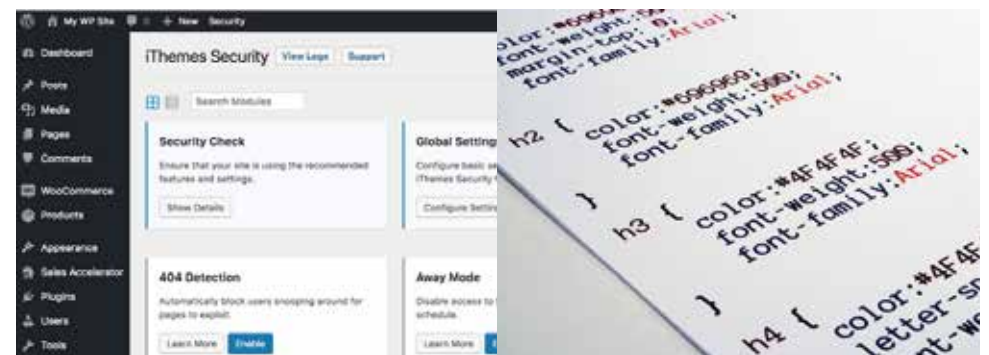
My WP Site + New Security

Dashboard
Posts
Media
Pages
Comments
WooCommerce
Products
Appearance
Sales Accelerator
Plugins
Users
Tools

iThemes Security View Logs Support

Search Modules

Security Check
Ensure that your site is using the recommended features and settings.
Show Details

Global Setting
Configure basic se
iThemes Security
Configure Setting

404 Detection
Automatically block users snooping around for pages to exploit.
Learn More Enable

Away Mode
Disable access to
schedule.
Learn More

color:#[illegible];
font-weight: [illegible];
margin-top: 0;
font-family:Arial;

h2 {
color:#696969;
font-weight:500;
font-family:Arial;

}

h3 {
color:#4F4F4F;
font-weight:500;
font-family:Arial;

}

h4 {
color:#4F4F
letter-sp
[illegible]t-we